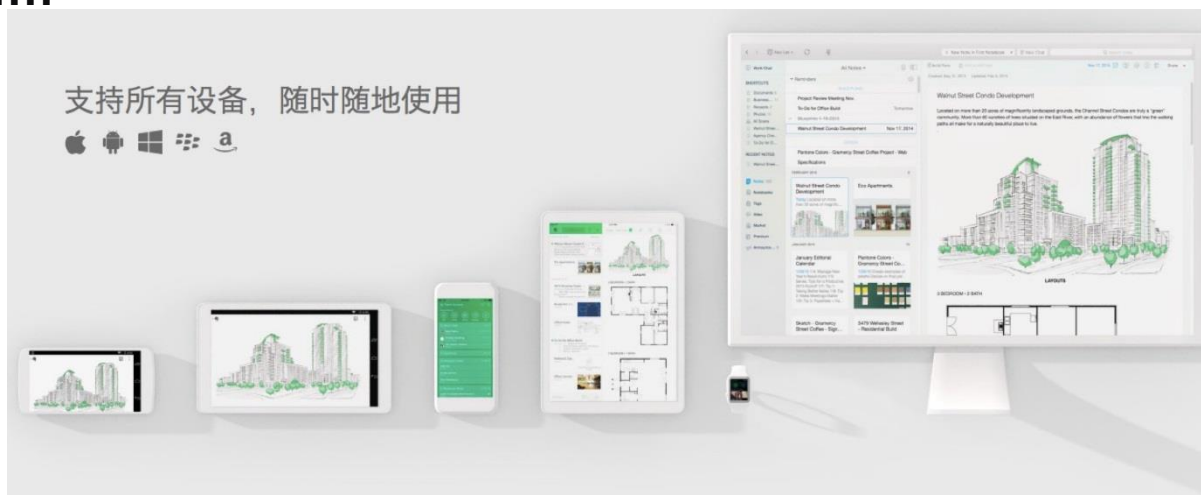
支持所有设备，随时随地使用

a

All Notes

Project Review Meeting Nov.

To-Do for Office Build

Walnut Street Condo Development    Nov 17, 2014

Pantone Colors - Gramercy Street Coffee Project - Web Specifications

Walnut Street Condo Development

Eco Apartments

January Editorial Calendar

Pantone Colors - Gramercy Street Co...

Sketch - Gramercy Street Coffee - Sign...

5476 Maheney Street - Residential Build

Walnut Street Condo Development

LAYOUTS

2 BEDROOM - 2 BATH